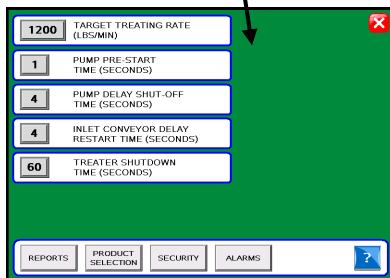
1200 TARGET TREATING RATE (LBS/MIN)

1 PUMP PRE-START TIME (SECONDS)

4 PUMP DELAY SHUT-OFF TIME (SECONDS)

4 INLET CONVEYOR DELAY RESTART TIME (SECONDS)

60 TREATER SHUTDOWN TIME (SECONDS)

REPORTS
PRODUCT SELECTION
SECURITY
ALARMS
?